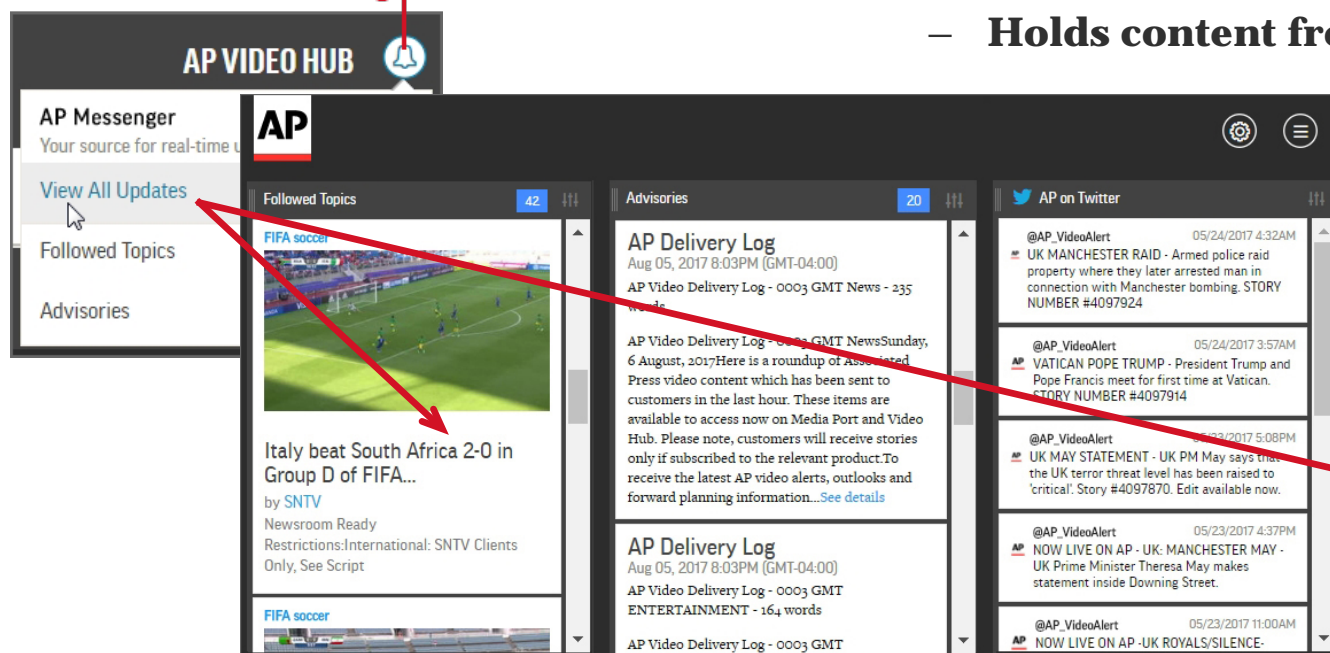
– Holds content fr

AP VIDEO HUB

AP Messenger
Your source for real-time u

View All Updates

Followed Topics

Advisories

AP

Followed Topics 42

FIFA soccer

Italy beat South Africa 2-0 in Group D of FIFA...

by SNTV

Newsroom Ready

Restrictions:International: SNTV Clients Only, See Script

FIFA soccer

Advisories 20

AP Delivery Log
Aug 05, 2017 8:03PM (GMT-04:00)

AP Video Delivery Log - 0003 GMT News - 235 words

AP Video Delivery Log - 0003 GMT NewsSunday, 6 August, 2017Here is a roundup of Associated Press video content which has been sent to customers in the last hour. These items are available to access now on Media Port and Video Hub. Please note, customers will receive stories only if subscribed to the relevant product.To receive the latest AP video alerts, outlooks and forward planning information...See details

AP Delivery Log
Aug 05, 2017 8:03PM (GMT-04:00)

AP Video Delivery Log - 0003 GMT ENTERTAINMENT - 164 words

AP Video Delivery Log - 0003 GMT

AP on Twitter

@AP_VideoAlert 05/24/2017 4:32AM
UK MANCHESTER RAID - Armed police raid property where they later arrested man in connection with Manchester bombing. STORY NUMBER #4097924

@AP_VideoAlert 05/24/2017 3:57AM
VATICAN POPE TRUMP - President Trump and Pope Francis meet for first time at Vatican. STORY NUMBER #4097914

@AP_VideoAlert 05/23/2017 5:08PM
UK MAY STATEMENT - UK PM May says that the UK terror threat level has been raised to 'critical'. Story #4097870. Edit available now.

@AP_VideoAlert 05/23/2017 4:37PM
NOW LIVE ON AP - UK: MANCHESTER MAY - UK Prime Minister Theresa May makes statement inside Downing Street.

@AP_VideoAlert 05/23/2017 11:00AM
NOW LIVE ON AP -UK ROYALS/SILENCE-